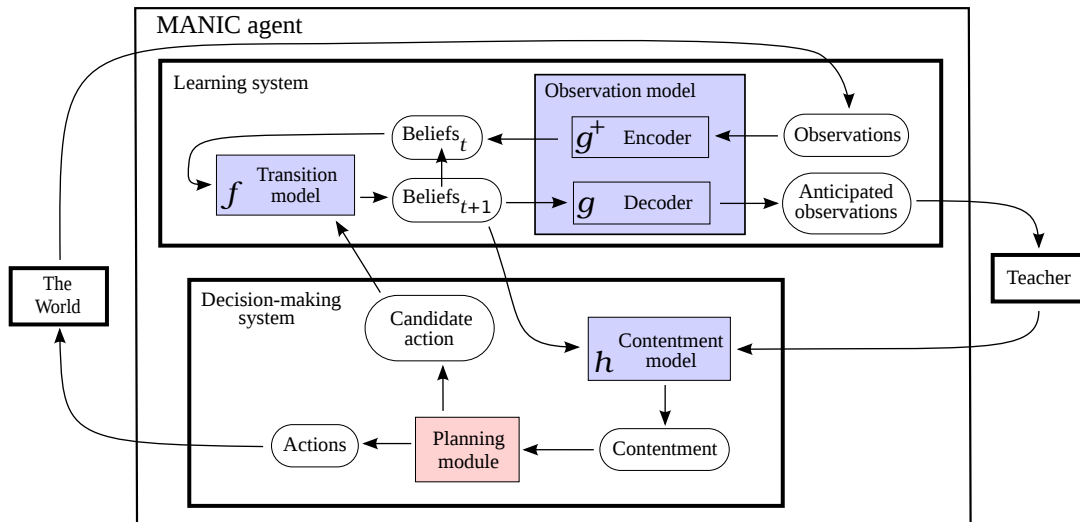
MANIC agent

Learning system

Observation model

Beliefs$_t$

$g^+$ Encoder

Observations

$f$ Transition model

Beliefs$_{t+1}$

$g$ Decoder

Anticipated observations

The World

Teacher

Decision-making system

Candidate action

$h$ Contentment model

Actions

Planning module

Contentment